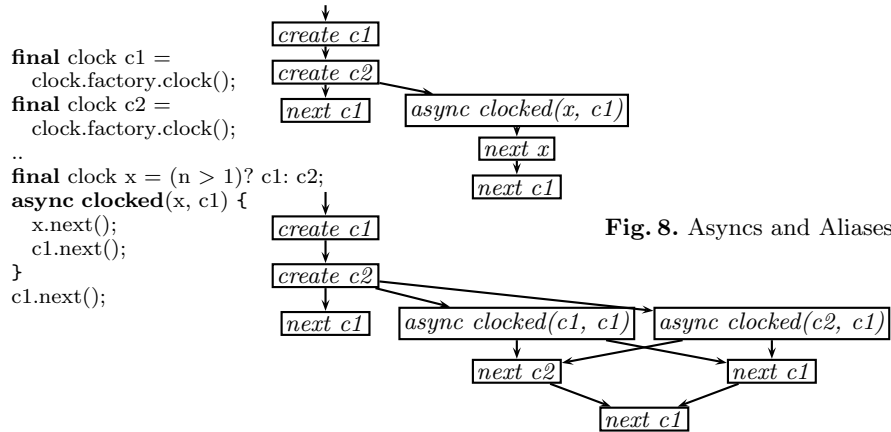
final clock c1 =
  clock.factory.clock();
final clock c2 =
  clock.factory.clock();
..
final clock x = (n > 1)? c1: c2;
async clocked(x, c1) {
  x.next();
  c1.next();
}
c1.next();

create c1
create c2
next c1
async clocked(x, c1)
next x
next c1

create c1
create c2
next c1
async clocked(c1, c1)
async clocked(c2, c1)
next c2
next c1
next c1

Fig. 8. Asyncs and Aliases